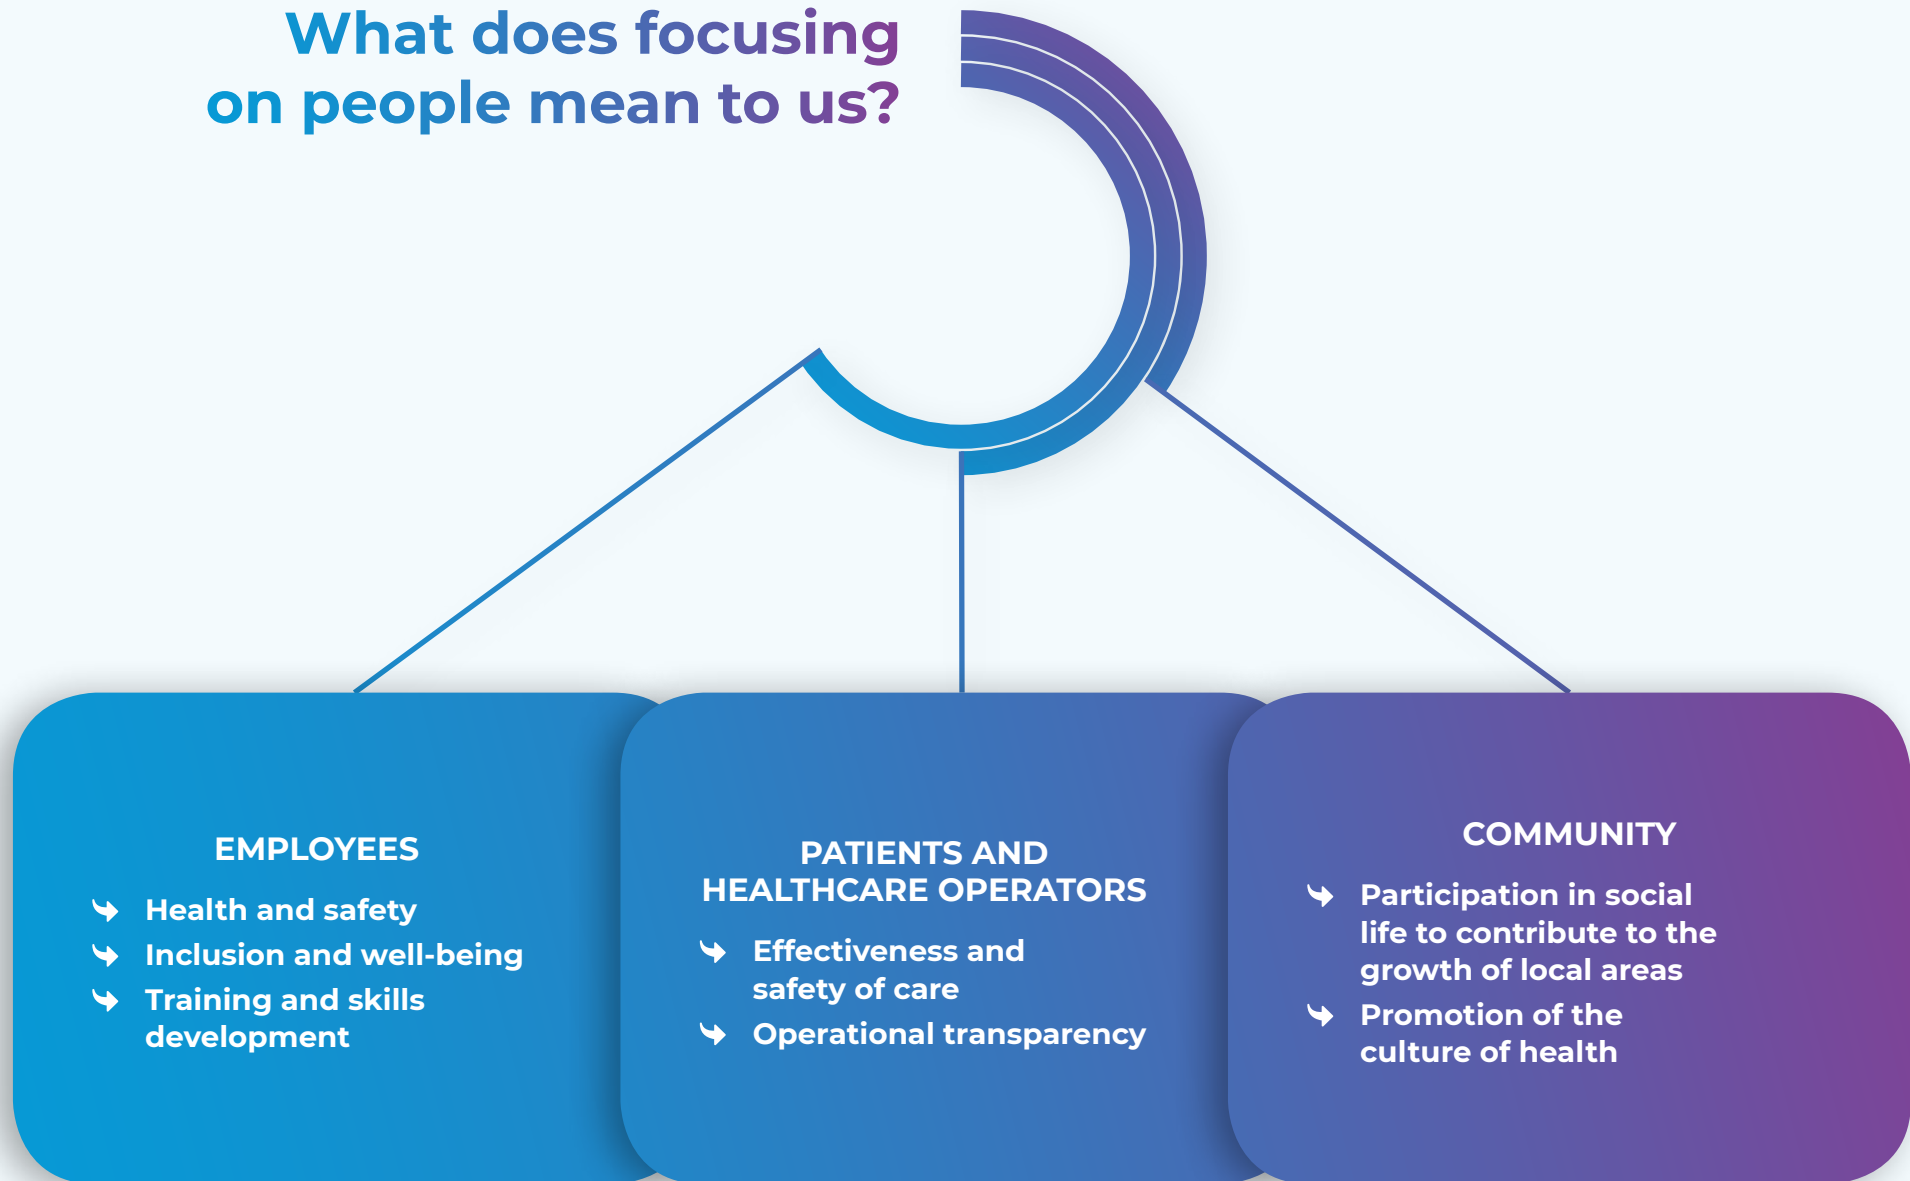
What does focusing on people mean to us?

EMPLOYEES

Health and safety

Inclusion and well-being

Training and skills development

PATIENTS AND HEALTHCARE OPERATORS

Effectiveness and safety of care

Operational transparency

COMMUNITY

Participation in social life to contribute to the growth of local areas

Promotion of the culture of health